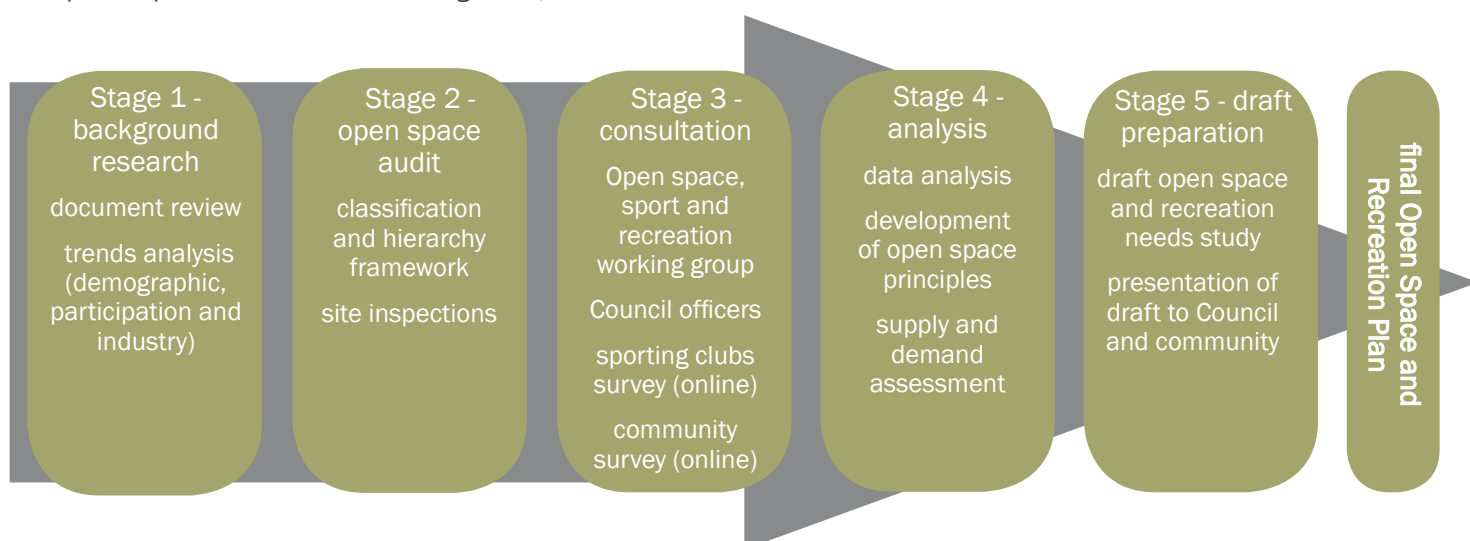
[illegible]

Stage 1 - background research

document review

trends analysis (demographic, participation and industry)

Stage 2 - open space audit

classification and hierarchy framework

site inspections

Stage 3 - consultation

Open space, sport and recreation working group

Council officers

sporting clubs survey (online)

community survey (online)

Stage 4 - analysis

data analysis

development of open space principles

supply and demand assessment

Stage 5 - draft preparation

draft open space and recreation needs study

presentation of draft to Council and community

final Open Space and Recreation Plan